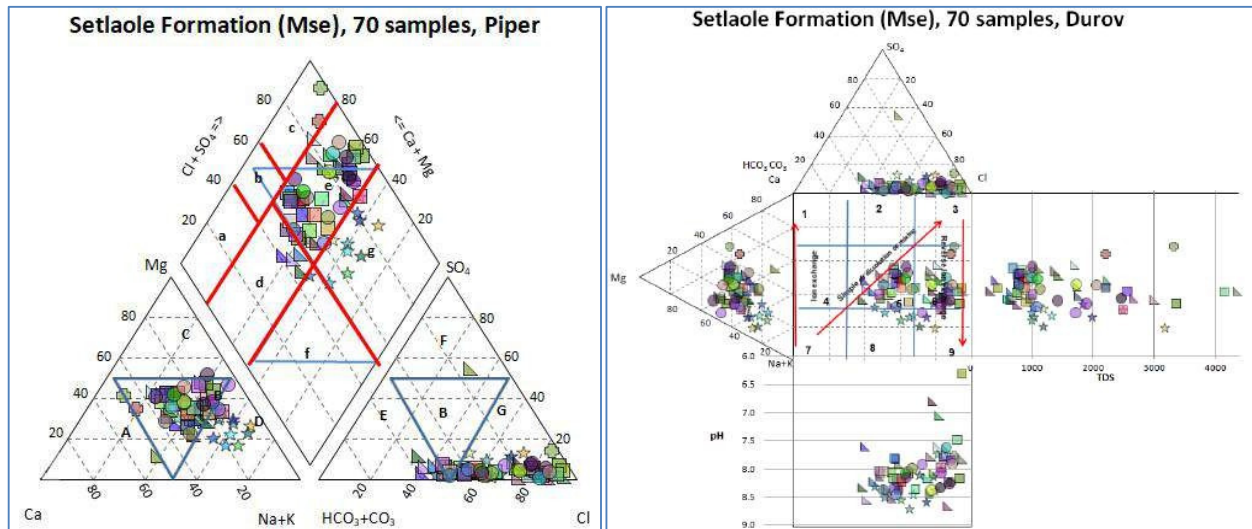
Setlaole Formation (Mse), 70 samples, Piper

80
60
40
20
80
60
40
20
Cl + SO$_4$ =>
<= Ca + Mg
c
b
e
a
d
g
f
Mg
SO$_4$
80
60
40
20
C
A
D
80
60
40
20
F
E
B
G
80
60
40
20
Ca
Na+K
HCO$_3$+CO$_3$
Cl

Setlaole Formation (Mse), 70 samples, Durov

SO$_4$
80
20
60
40
40
60
HCO$_3$ CO$_3$
Ca
80
Cl
80
60
20
Mg
40
60
80
Na+K
1
2
3
Ion exchange
Simple dissolution or mixing
4
5
6
7
8
9
0
1000
2000
3000
4000
TDS
pH
6.0
6.5
7.0
7.5
8.0
8.5
9.0